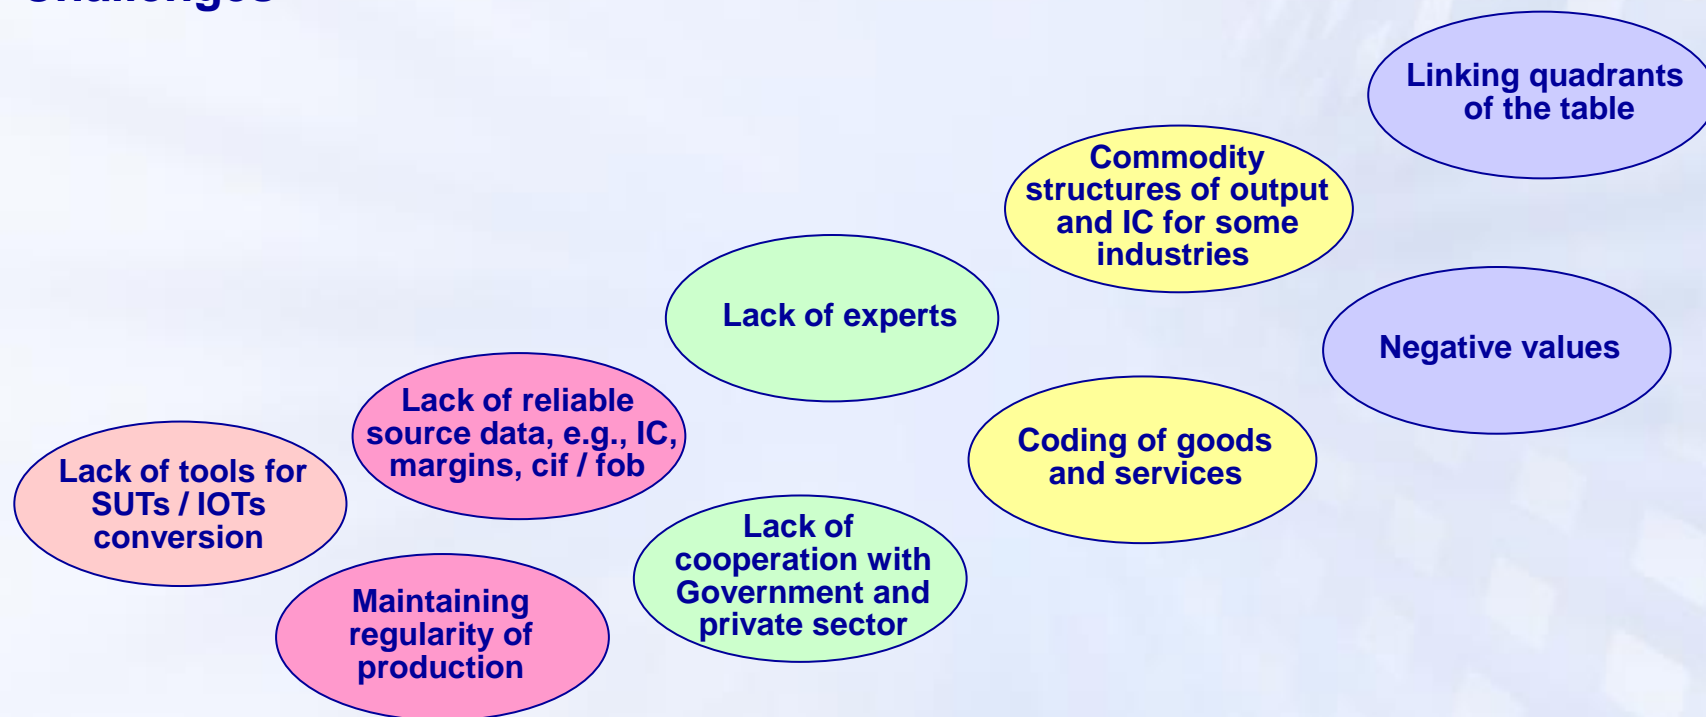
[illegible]

Linking quadrants of the table

Commodity structures of output and IC for some industries

Lack of experts

Negative values

Lack of reliable source data, e.g., IC, margins, cif / fob

Coding of goods and services

Lack of tools for SUTs / IOTs conversion

Lack of cooperation with Government and private sector

Maintaining regularity of production